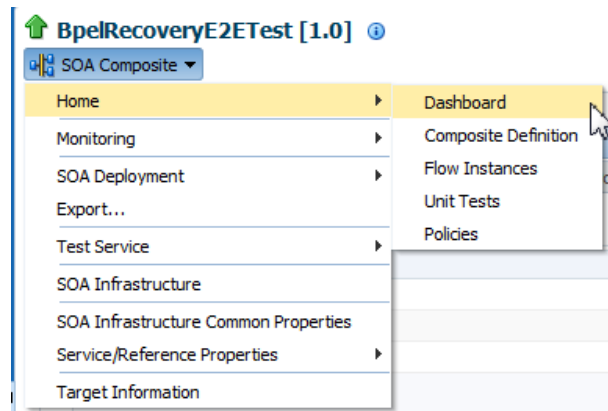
BpelRecoveryE2ETest [1.0]

SOA Composite

Home
Monitoring
SOA Deployment
Export...
Test Service
SOA Infrastructure
SOA Infrastructure Common Properties
Service/Reference Properties
Target Information

Dashboard
Composite Definition
Flow Instances
Unit Tests
Policies